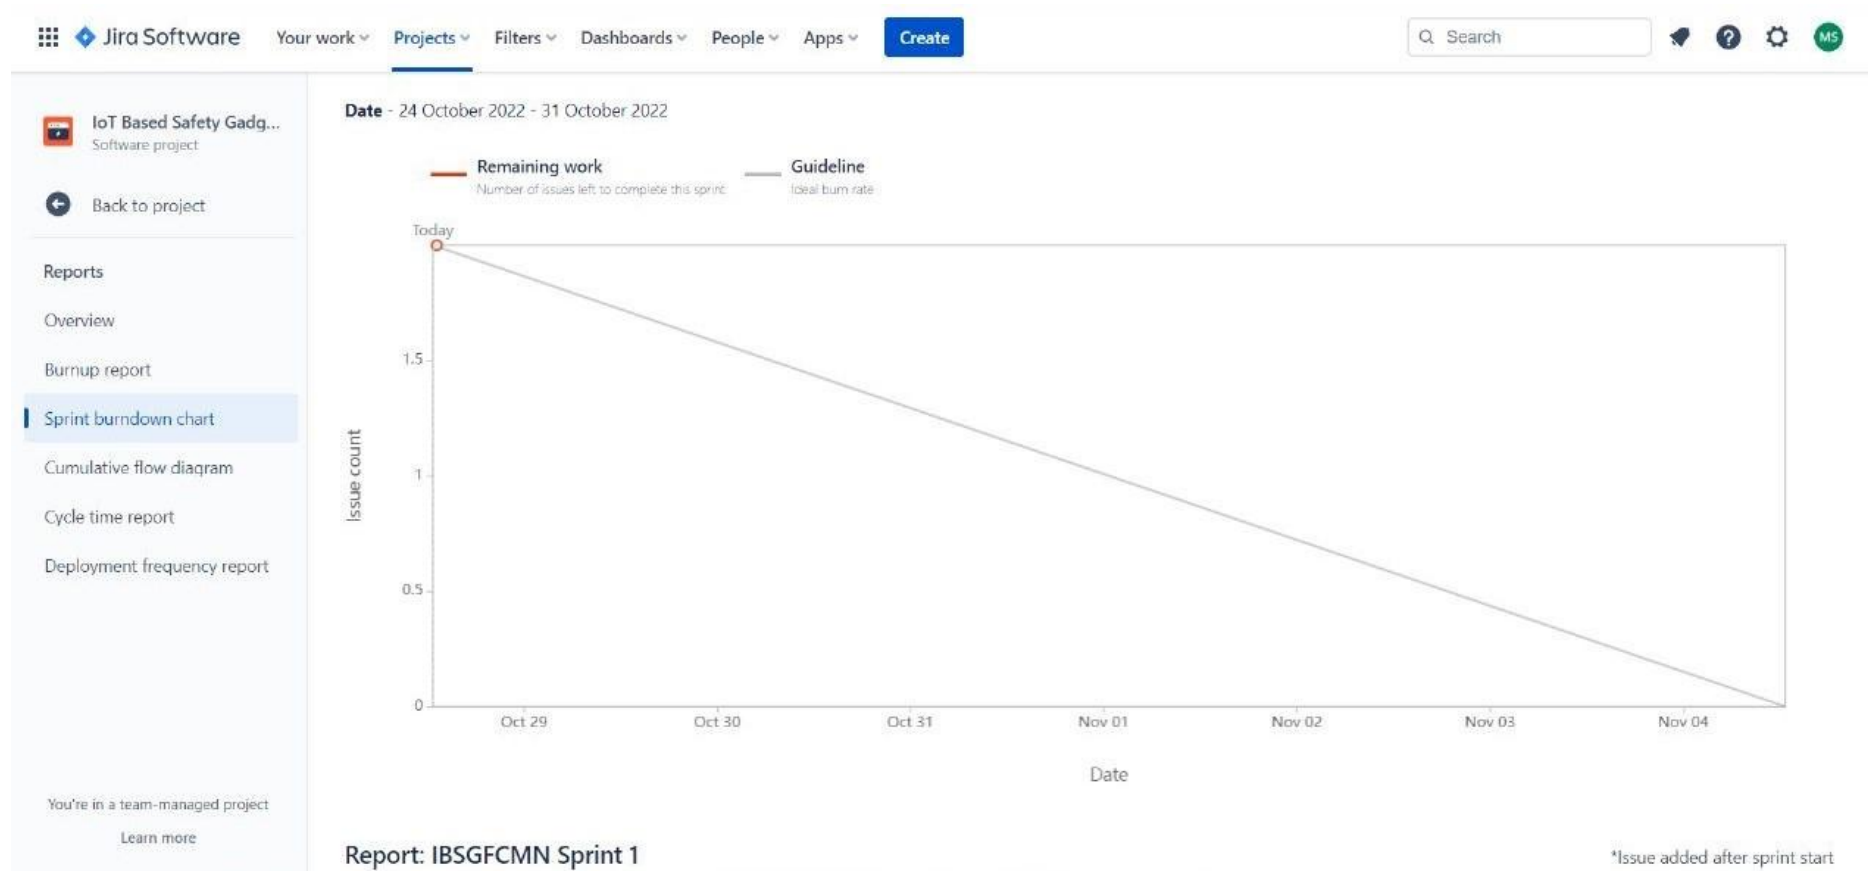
Jira Software Your work Projects Filters Dashboards People Apps Create Search MS

IoT Based Safety Gadg...
Software project

Back to project

Reports

Overview

Burnup report

Sprint burndown chart

Cumulative flow diagram

Cycle time report

Deployment frequency report

You're in a team-managed project

Learn more

Date - 24 October 2022 - 31 October 2022

Remaining work
Number of issues left to complete this sprint

Guideline
Ideal burn rate

Today

1.5

1

0.5

0

Issue count

Oct 29 Oct 30 Oct 31 Nov 01 Nov 02 Nov 03 Nov 04

Date

Report: IBSGFCMN Sprint 1

*Issue added after sprint start